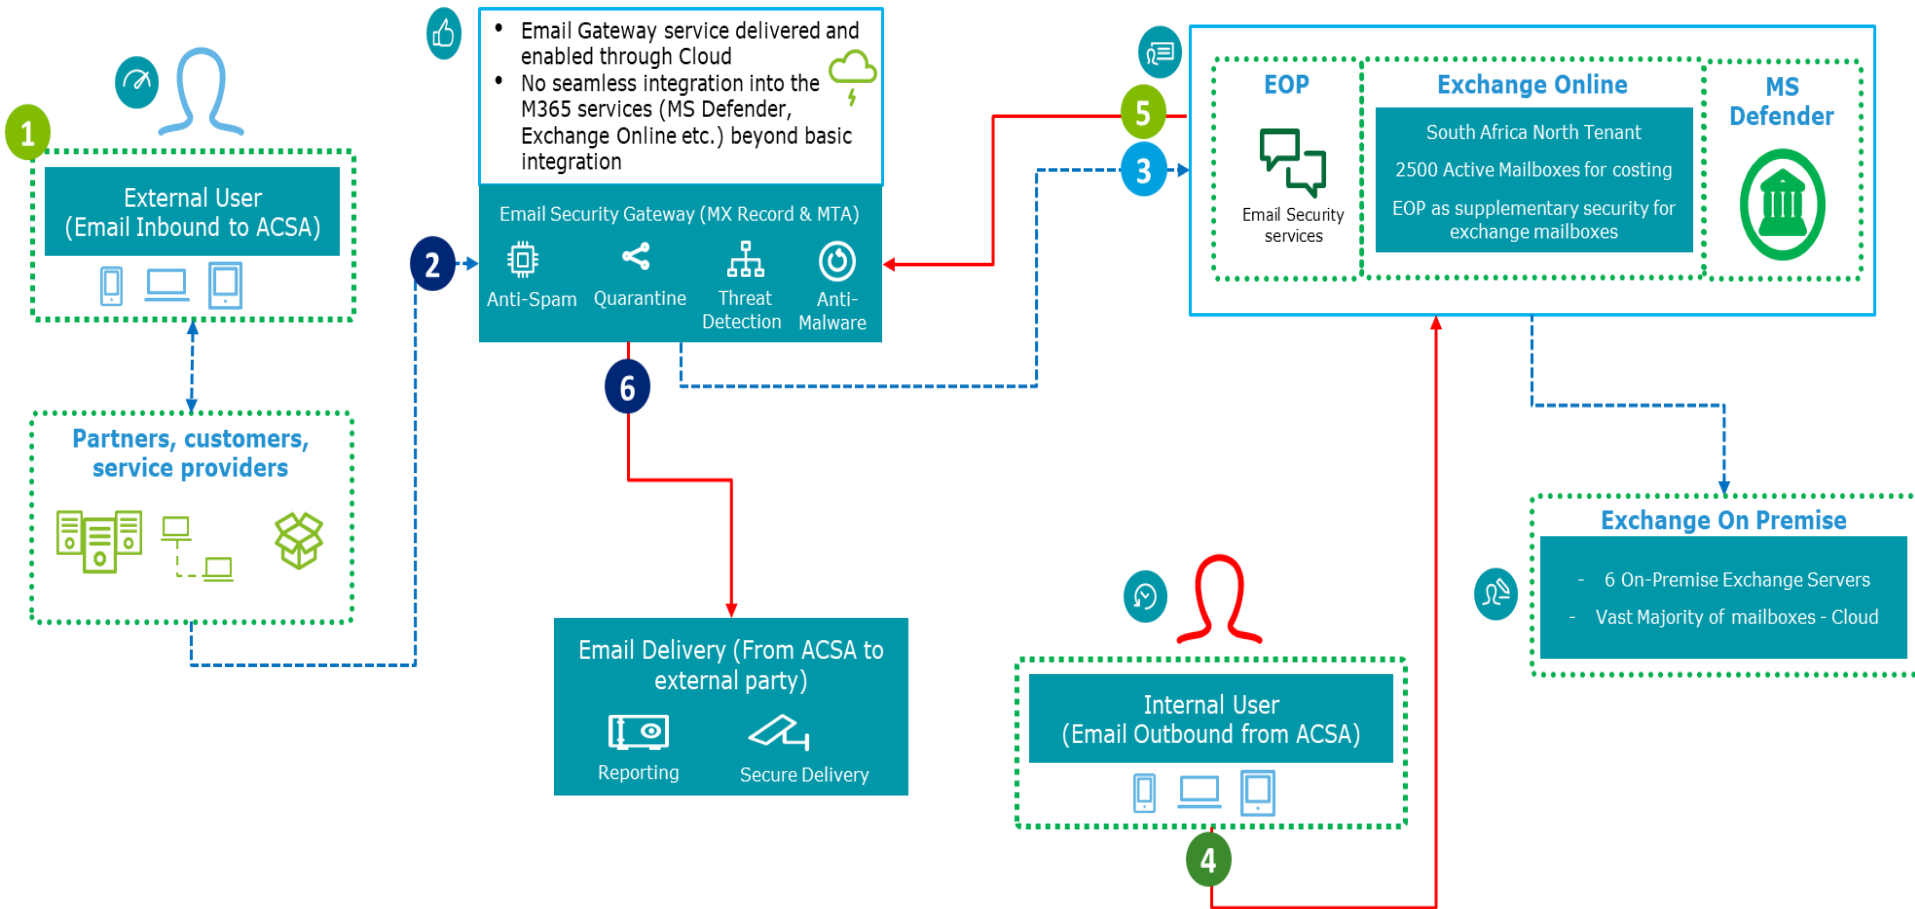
1

External User (Email Inbound to ACSA)

Partners, customers, service providers

2

• Email Gateway service delivered and enabled through Cloud
• No seamless integration into the M365 services (MS Defender, Exchange Online etc.) beyond basic integration

Email Security Gateway (MX Record & MTA)

Anti-Spam
Quarantine
Threat Detection
Anti-Malware

6

Email Delivery (From ACSA to external party)

Reporting
Secure Delivery

5

3

EOP

Email Security services

Exchange Online

South Africa North Tenant

2500 Active Mailboxes for costing

EOP as supplementary security for exchange mailboxes

MS Defender

Exchange On Premise

- 6 On-Premise Exchange Servers
- Vast Majority of mailboxes - Cloud

Internal User (Email Outbound from ACSA)

4